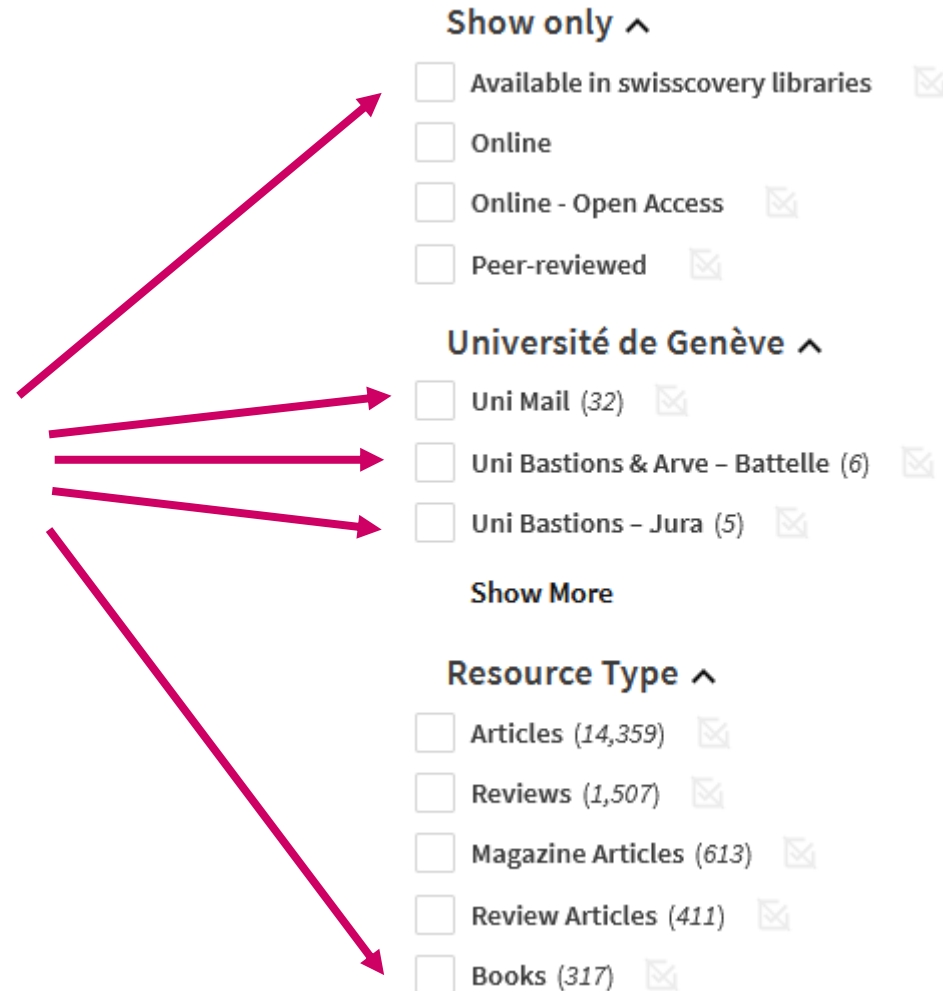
Show only

Available in swisscovery libraries

Online

Online - Open Access

Peer-reviewed

Université de Genève

Uni Mail (32)

Uni Bastions & Arve – Battelle (6)

Uni Bastions – Jura (5)

Show More

Resource Type

Articles (14,359)

Reviews (1,507)

Magazine Articles (613)

Review Articles (411)

Books (317)